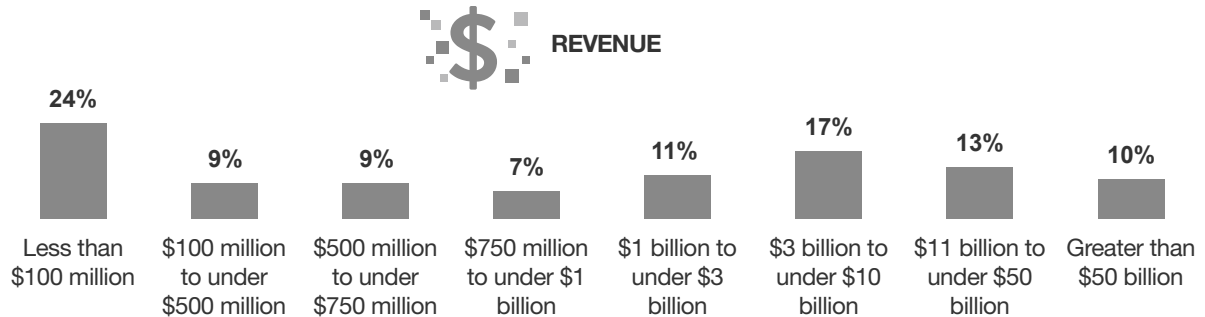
$ REVENUE

24%
Less than \$100 million

9%
\$100 million to under \$500 million

9%
\$500 million to under \$750 million

7%
\$750 million to under \$1 billion

11%
\$1 billion to under \$3 billion

17%
\$3 billion to under \$10 billion

13%
\$11 billion to under \$50 billion

10%
Greater than \$50 billion